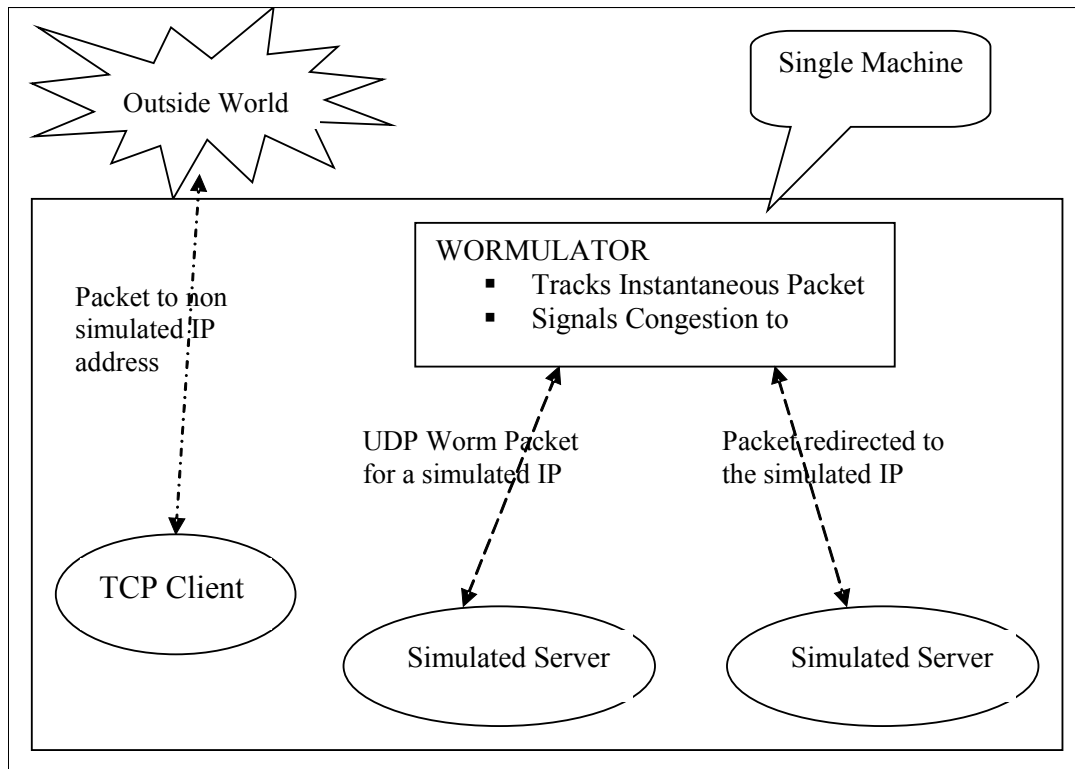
Outside World

Single Machine

WORMULATOR
- Tracks Instantaneous Packet
- Signals Congestion to

Packet to non simulated IP address

UDP Worm Packet for a simulated IP

Packet redirected to the simulated IP

TCP Client

Simulated Server

Simulated Server